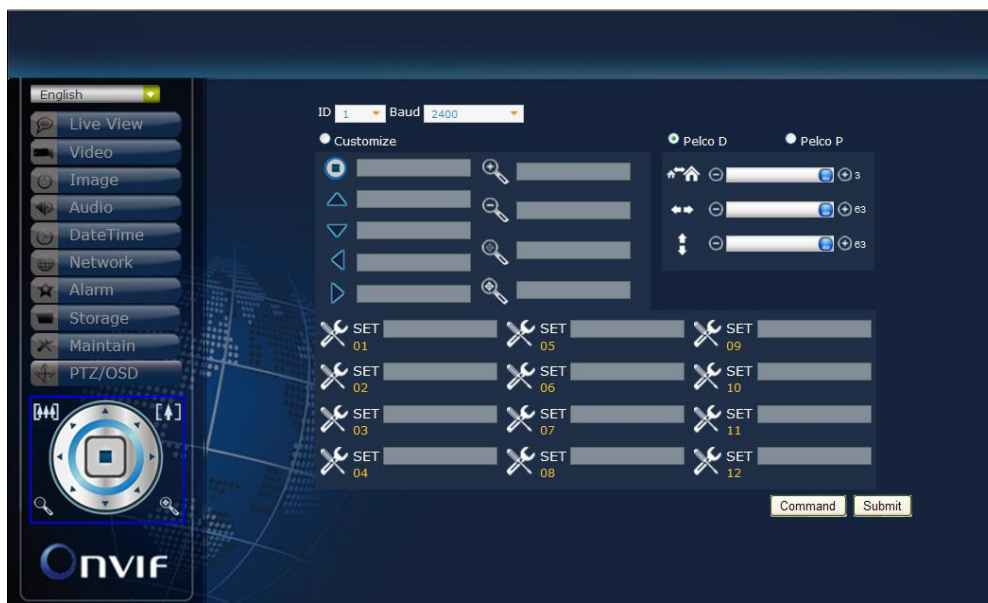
English

Live View

Video

Image

Audio

DateTime

Network

Alarm

Storage

Maintain

PTZ/OSD

ONVIF

ID 1 Baud 2400

Customize

Pelco D Pelco P

3

63

63

SET 01 SET 05 SET 09

SET 02 SET 06 SET 10

SET 03 SET 07 SET 11

SET 04 SET 08 SET 12

Command Submit